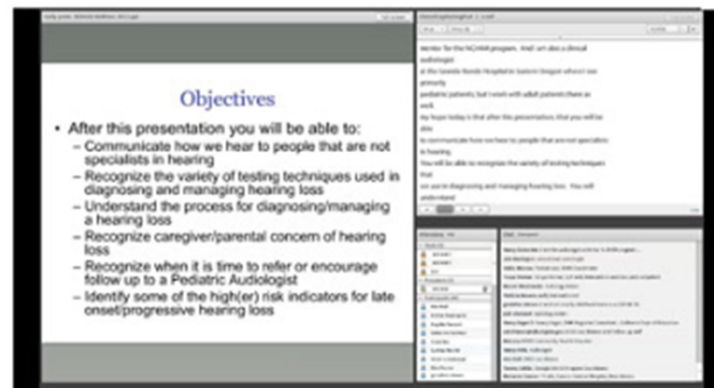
Objectives

• After this presentation you will be able to:
– Communicate how we hear to people that are not specialists in hearing
– Recognize the variety of testing techniques used in diagnosing and managing hearing loss
– Understand the process for diagnosing/managing a hearing loss
– Recognize caregiver/parental concern of hearing loss
– Recognize when it is time to refer or encourage follow up to a Pediatric Audiologist
– Identify some of the high(er) risk indicators for late onset/progressive hearing loss

mentor for the NCHAM program. And I am also a clinical audiologist
at the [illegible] Hospital in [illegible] Oregon where I see primarily
pediatric patients, but I work with adult patients there as well.
my hope today is that after this presentation, that you will be able
to communicate how we hear to people that are not specialists
in hearing.
You will be able to recognize the variety of testing techniques that
are used in diagnosing and managing hearing loss. You will
understand

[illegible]